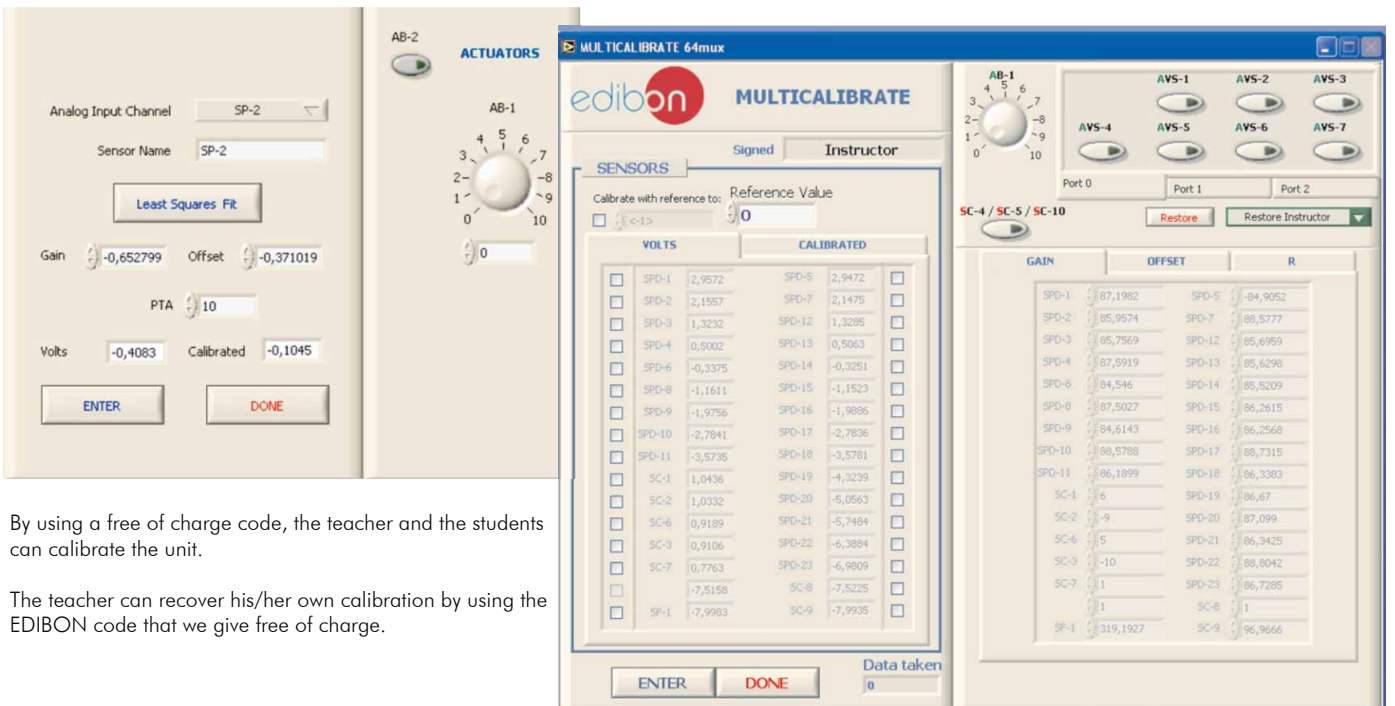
Analog Input Channel SP-2

Sensor Name SP-2

Least Squares Fit

Gain -0,652799 Offset -0,371019

PTA 10

Volts -0,4083 Calibrated -0,1045

ENTER DONE

AB-2

ACTUATORS

AB-1

0 1 2 3 4 5 6 7 8 9 10

0

By using a free of charge code, the teacher and the students can calibrate the unit.

The teacher can recover his/her own calibration by using the EDIBON code that we give free of charge.

MULTICALIBRATE 64mux

edibon MULTICALIBRATE

Signed Instructor

SENSORS

Calibrate with reference to: <-1>

Reference Value 0

| VOLTS | | CALIBRATED | |
|---|---|---|---|
| SPD-1 | 2,9572 | SPD-5 | 2,9472 |
| SPD-2 | 2,1557 | SPD-7 | 2,1475 |
| SPD-3 | 1,3232 | SPD-12 | 1,3285 |
| SPD-4 | 0,5002 | SPD-13 | 0,5063 |
| SPD-6 | -0,3375 | SPD-14 | -0,3251 |
| SPD-8 | -1,1611 | SPD-15 | -1,1523 |
| SPD-9 | -1,9756 | SPD-16 | -1,9886 |
| SPD-10 | -2,7841 | SPD-17 | -2,7836 |
| SPD-11 | -3,5735 | SPD-18 | -3,5781 |
| SC-1 | 1,0436 | SPD-19 | -4,3239 |
| SC-2 | 1,0332 | SPD-20 | -5,0563 |
| SC-6 | 0,9189 | SPD-21 | -5,7484 |
| SC-3 | 0,9106 | SPD-22 | -6,3884 |
| SC-7 | 0,7763 | SPD-23 | -6,9809 |
| | -7,5158 | SC-8 | -7,5225 |
| SF-1 | -7,9983 | SC-9 | -7,9935 |

ENTER DONE

Data taken 0

AB-1

0 1 2 3 4 5 6 7 8 9 10

AVS-1 AVS-2 AVS-3

AVS-4 AVS-5 AVS-6 AVS-7

Port 0 Port 1 Port 2

SC-4 / SC-5 / SC-10

Restore Restore Instructor

| GAIN | | OFFSET | R |
|---|---|---|---|
| SPD-1 | 87,1982 | SPD-5 | -84,9052 |
| SPD-2 | 85,9574 | SPD-7 | 88,5777 |
| SPD-3 | 85,7569 | SPD-12 | 85,6959 |
| SPD-4 | 87,5919 | SPD-13 | 85,6298 |
| SPD-6 | 84,546 | SPD-14 | 85,5209 |
| SPD-8 | 87,5027 | SPD-15 | 86,2615 |
| SPD-9 | 84,6143 | SPD-16 | 86,2568 |
| SPD-10 | 88,5788 | SPD-17 | 88,7315 |
| SPD-11 | 86,1899 | SPD-18 | 86,3383 |
| SC-1 | 6 | SPD-19 | 86,67 |
| SC-2 | -9 | SPD-20 | 87,099 |
| SC-6 | 5 | SPD-21 | 86,3425 |
| SC-3 | -10 | SPD-22 | 88,8042 |
| SC-7 | 1 | SPD-23 | 86,7285 |
| | 1 | SC-8 | 1 |
| SF-1 | 319,1927 | SC-9 | 96,9666 |